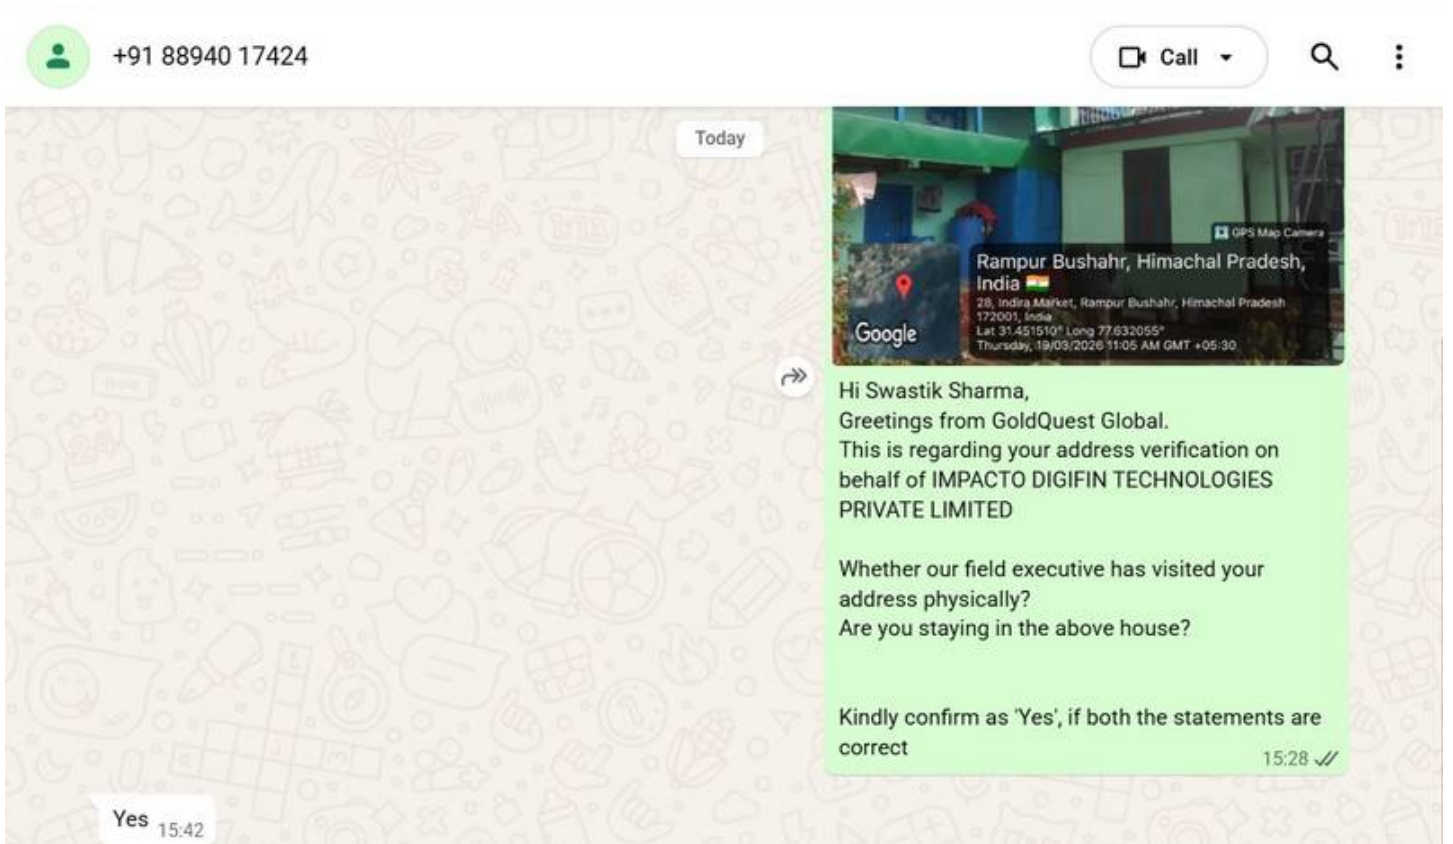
+91 88940 17424

Call

Today

GPS Map Camera

Rampur Bushahr, Himachal Pradesh, India

28, Indira Market, Rampur Bushahr, Himachal Pradesh 172001, India
Lat 31.451510° Long 77.632055°
Thursday, 19/03/2026 11:05 AM GMT +05:30

Google

Hi Swastik Sharma,
Greetings from GoldQuest Global.
This is regarding your address verification on behalf of IMPACTO DIGIFIN TECHNOLOGIES PRIVATE LIMITED

Whether our field executive has visited your address physically?
Are you staying in the above house?

Kindly confirm as 'Yes', if both the statements are correct

15:28

Yes 15:42